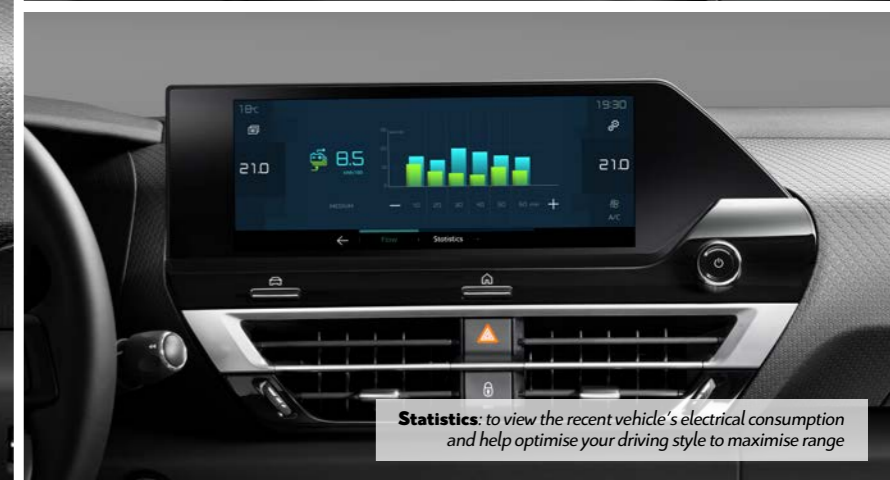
18°C

19:30

21.0

8.5

21.0

MEDIUM

10 20 30 40 50 60 min

A/C

Flow

Statistics

**Statistics**: to view the recent vehicle's electrical consumption and help optimise your driving style to maximise range